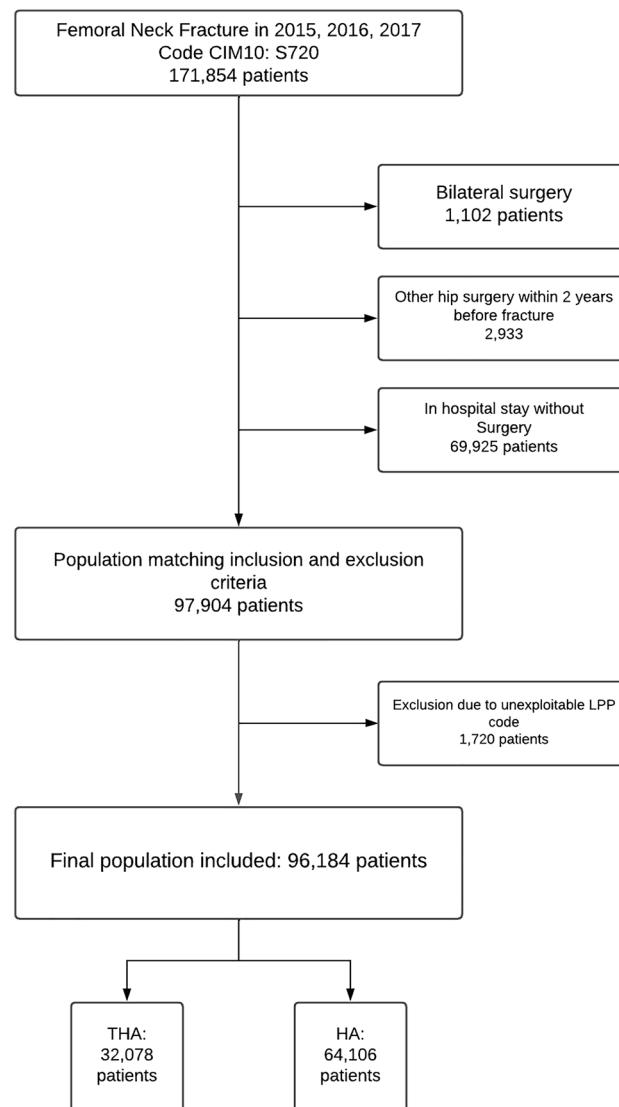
Femoral Neck Fracture in 2015, 2016, 2017
Code CIM10: S720
171,854 patients

Bilateral surgery
1,102 patients

Other hip surgery within 2 years before fracture
2,933

In hospital stay without Surgery
69,925 patients

Population matching inclusion and exclusion criteria
97,904 patients

Exclusion due to unexploitable LPP code
1,720 patients

Final population included: 96,184 patients

THA:
32,078
patients

HA:
64,106
patients